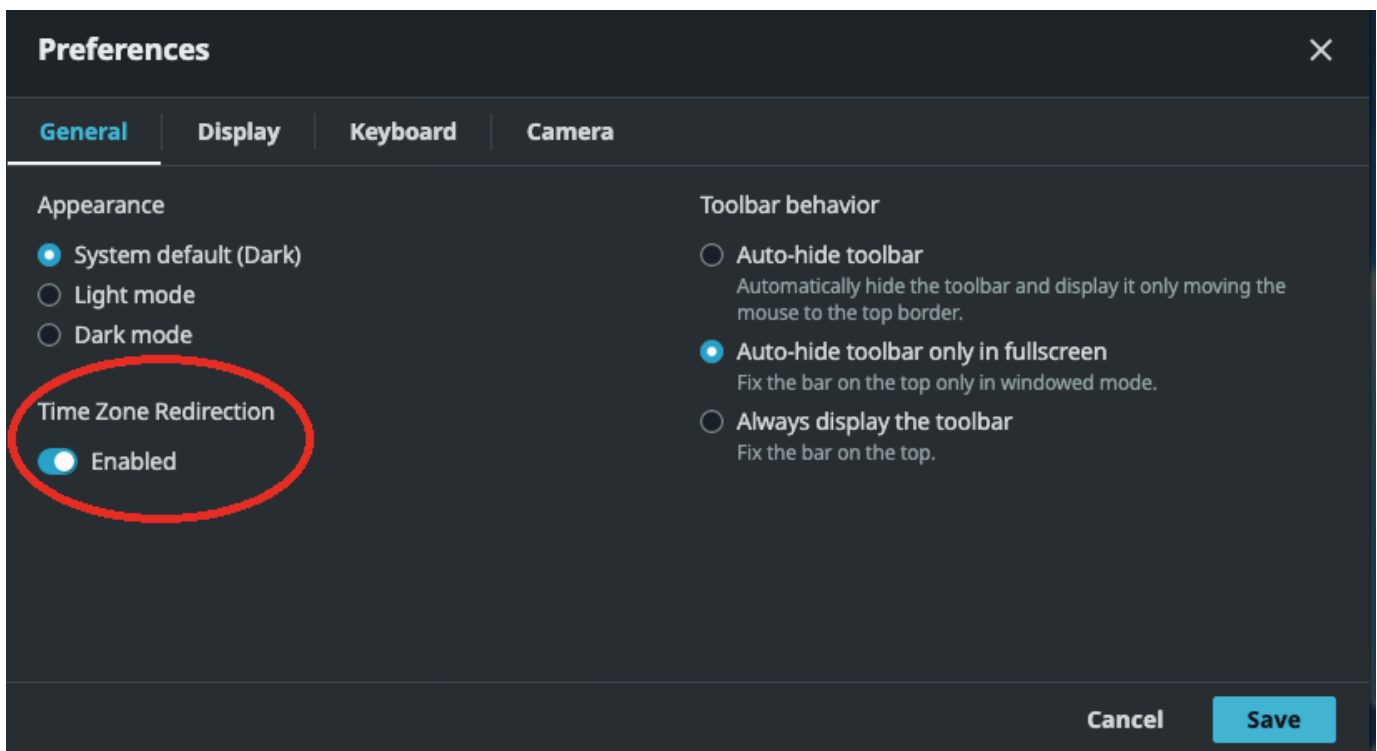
Preferences

×

General | Display | Keyboard | Camera

Appearance

System default (Dark)
Light mode
Dark mode

Time Zone Redirection

Enabled

Toolbar behavior

Auto-hide toolbar
Automatically hide the toolbar and display it only moving the mouse to the top border.

Auto-hide toolbar only in fullscreen
Fix the bar on the top only in windowed mode.

Always display the toolbar
Fix the bar on the top.

Cancel Save